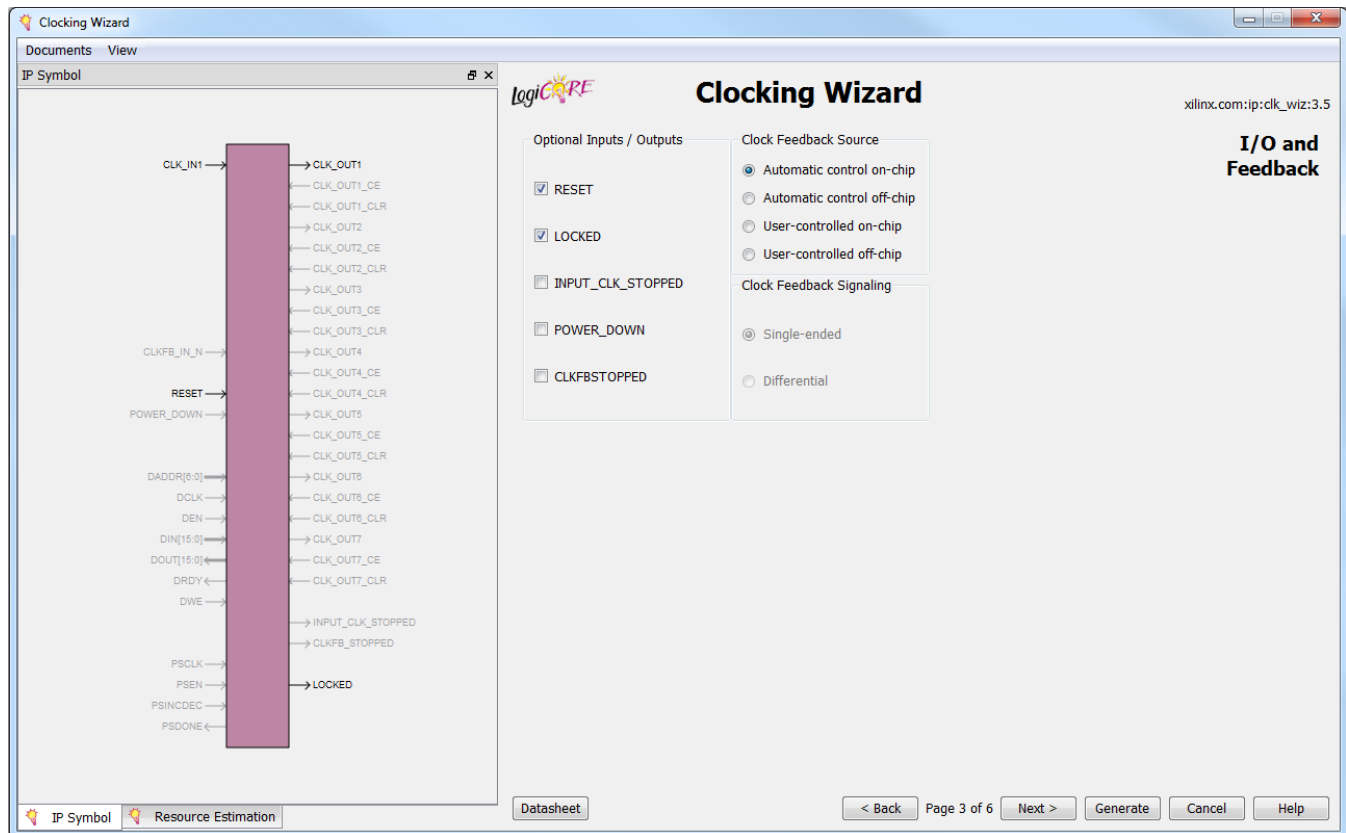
Clocking Wizard

Documents View

IP Symbol

CLK_IN1
CLKFB_IN_N
RESET
POWER_DOWN
DADDR[6:0]
DCLK
DEN
DIN[15:0]
DOUT[15:0]
DRDY
DWE
PSCLK
PSEN
PSINCDEC
PSDONE

CLK_OUT1
CLK_OUT1_CE
CLK_OUT1_CLR
CLK_OUT2
CLK_OUT2_CE
CLK_OUT2_CLR
CLK_OUT3
CLK_OUT3_CE
CLK_OUT3_CLR
CLK_OUT4
CLK_OUT4_CE
CLK_OUT4_CLR
CLK_OUT5
CLK_OUT5_CE
CLK_OUT5_CLR
CLK_OUT6
CLK_OUT6_CE
CLK_OUT6_CLR
CLK_OUT7
CLK_OUT7_CE
CLK_OUT7_CLR
INPUT_CLK_STOPPED
CLKFB_STOPPED
LOCKED

IP Symbol Resource Estimation

logiCORE

Clocking Wizard

xilinx.com:ip:clk_wiz:3.5

I/O and Feedback

Optional Inputs / Outputs
RESET
LOCKED
INPUT_CLK_STOPPED
POWER_DOWN
CLKFBSTOPPED

Clock Feedback Source
Automatic control on-chip
Automatic control off-chip
User-controlled on-chip
User-controlled off-chip

Clock Feedback Signaling
Single-ended
Differential

Datasheet

< Back Page 3 of 6 Next > Generate Cancel Help